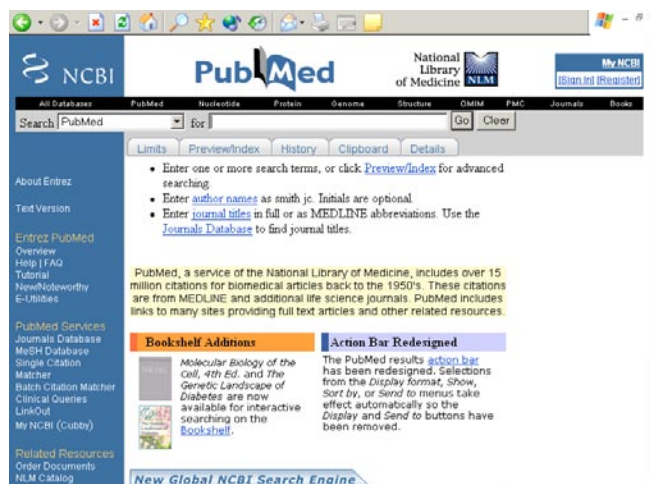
NCBI

PubMed

National Library of Medicine NLM

My NCBI
[Sign In] [Register]

All Databases | PubMed | Nucleotide | Protein | Genome | Structure | OMIM | PMC | Journals | Books

Search PubMed for Go Clear

Limits | Preview/Index | History | Clipboard | Details

- Enter one or more search terms, or click Preview/Index for advanced searching.
- Enter author names as smith jc. Initials are optional.
- Enter journal titles in full or as MEDLINE abbreviations. Use the Journals Database to find journal titles.

About Entrez

Text Version

Entrez PubMed
Overview
Help | FAQ
Tutorial
New/Noteworthy
E-Utilities

PubMed Services
Journals Database
MeSH Database
Single Citation Matcher
Batch Citation Matcher
Clinical Queries
LinkOut
My NCBI (Cubby)

Related Resources
Order Documents
NLM Catalog

PubMed, a service of the National Library of Medicine, includes over 15 million citations for biomedical articles back to the 1950's. These citations are from MEDLINE and additional life science journals. PubMed includes links to many sites providing full text articles and other related resources.

Bookshelf Additions

Molecular Biology of the Cell, 4th Ed. and The Genetic Landscape of Diabetes are now available for interactive searching on the Bookshelf.

Action Bar Redesigned

The PubMed results action bar has been redesigned. Selections from the Display format, Show, Sort by, or Send to menus take effect automatically so the Display and Send to buttons have been removed.

New Global NCBI Search Engine